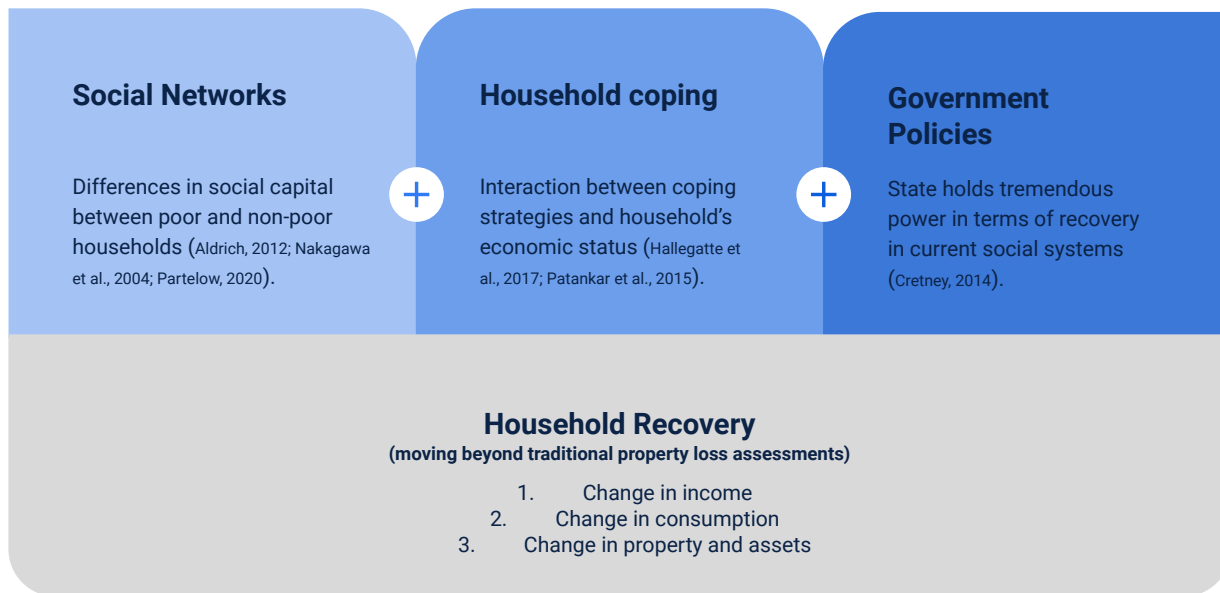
Social Networks

Differences in social capital between poor and non-poor households (Aldrich, 2012; Nakagawa et al., 2004; Partelow, 2020).

+

Household coping

Interaction between coping strategies and household's economic status (Hallegatte et al., 2017; Patankar et al., 2015).

+

Government Policies

State holds tremendous power in terms of recovery in current social systems (Cretney, 2014).

Household Recovery
(moving beyond traditional property loss assessments)

1. Change in income
2. Change in consumption
3. Change in property and assets